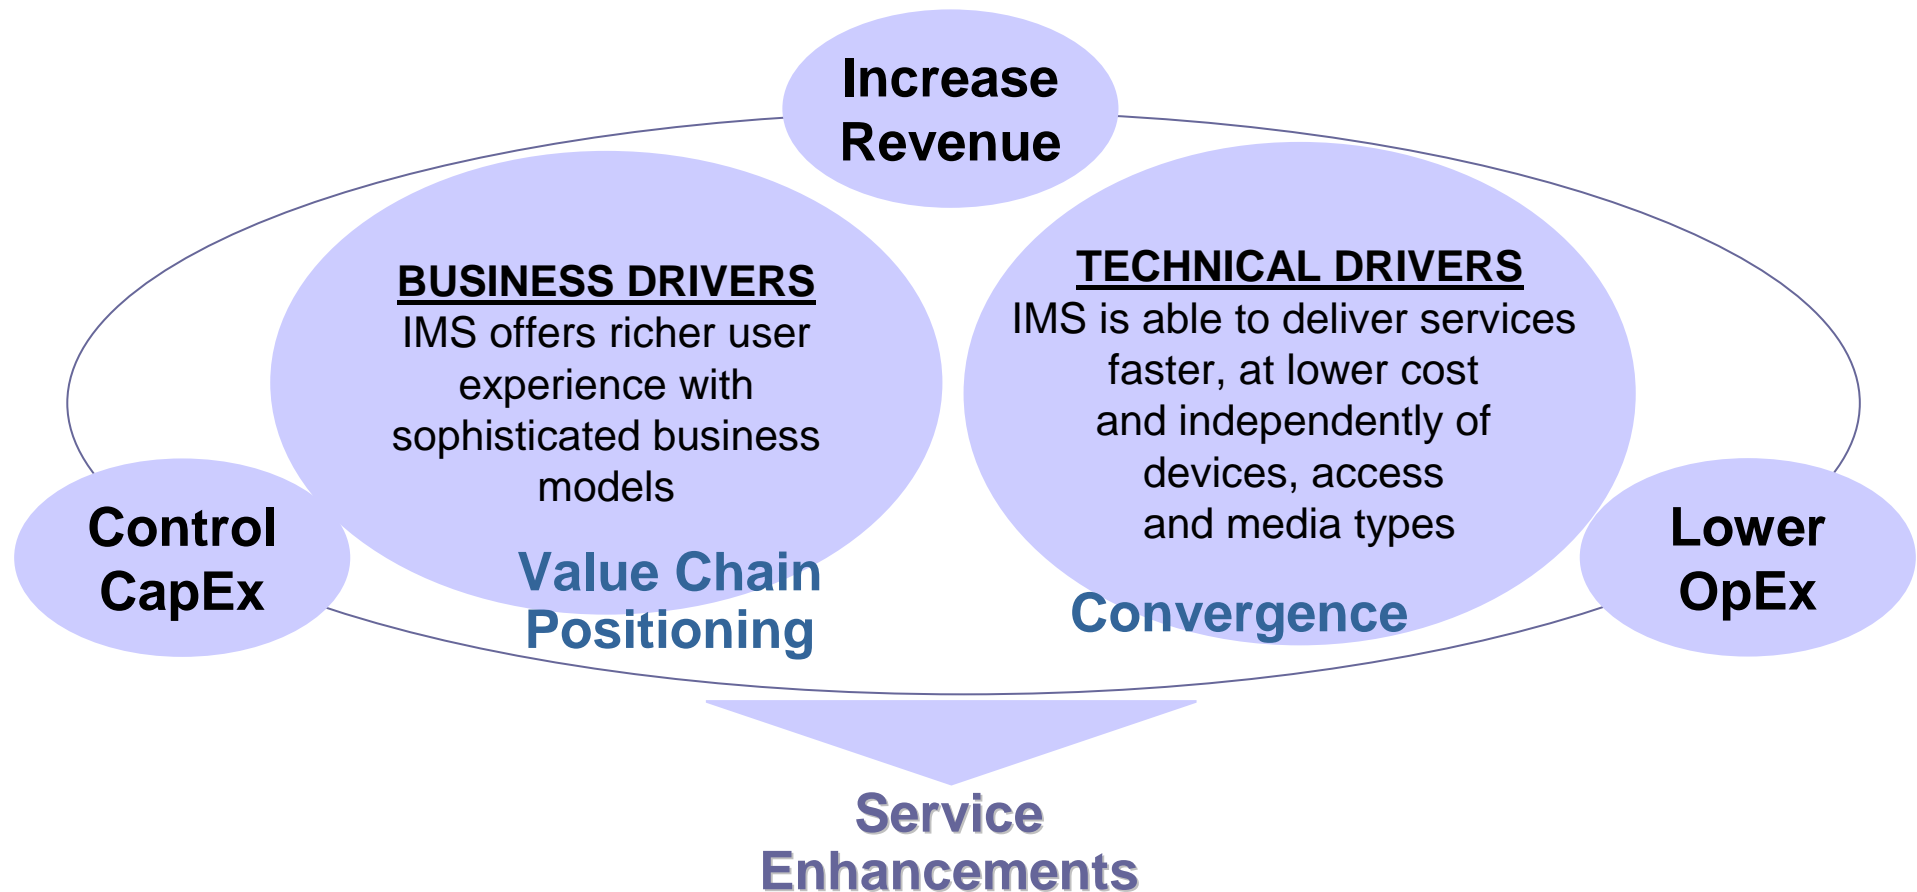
Increase Revenue

BUSINESS DRIVERS
IMS offers richer user experience with sophisticated business models

Value Chain Positioning

TECHNICAL DRIVERS
IMS is able to deliver services faster, at lower cost and independently of devices, access and media types

Convergence

Control CapEx

Lower OpEx

Service Enhancements